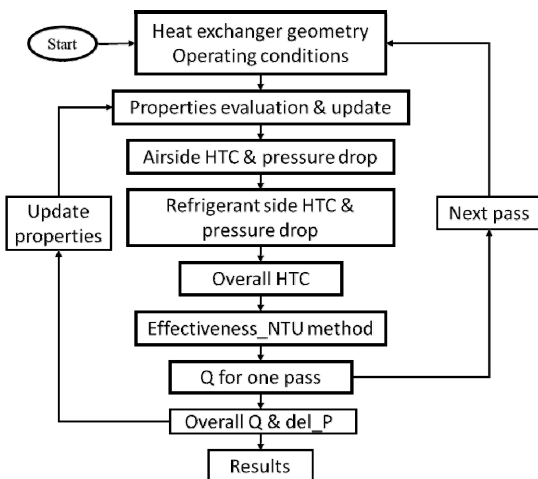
Start

Heat exchanger geometry
Operating conditions

Properties evaluation & update

Airside HTC & pressure drop

Refrigerant side HTC & pressure drop

Overall HTC

Effectiveness_NTU method

Q for one pass

Overall Q & del_P

Results

Update properties

Next pass